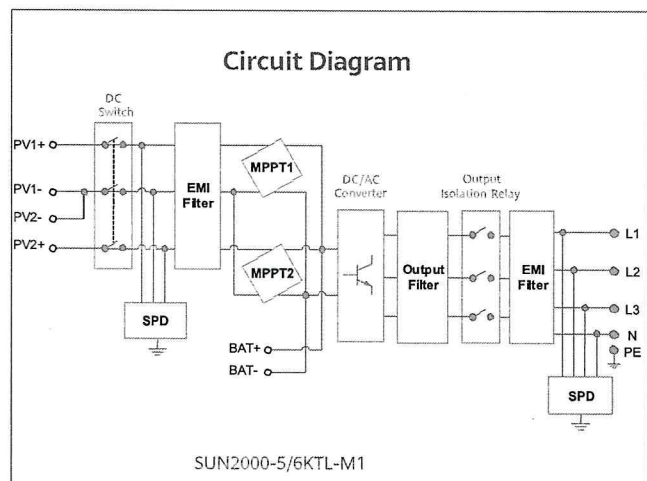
Circuit Diagram

DC Switch

PV1+

PV1-

PV2-

PV2+

EMI Filter

MPPT1

MPPT2

SPD

BAT+

BAT-

DC/AC Converter

Output Filter

Output Isolation Relay

EMI Filter

L1

L2

L3

N

PE

SPD

SUN2000-5/6KTL-M1